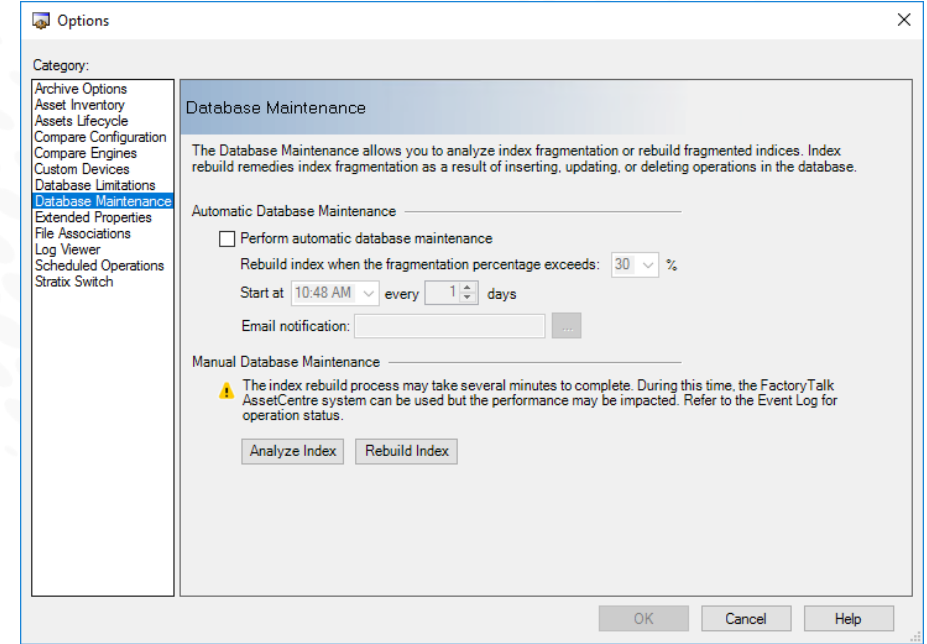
Options

Category:

Archive Options
Asset Inventory
Assets Lifecycle
Compare Configuration
Compare Engines
Custom Devices
Database Limitations
Database Maintenance
Extended Properties
File Associations
Log Viewer
Scheduled Operations
Stratix Switch

Database Maintenance

The Database Maintenance allows you to analyze index fragmentation or rebuild fragmented indices. Index rebuild remedies index fragmentation as a result of inserting, updating, or deleting operations in the database.

Automatic Database Maintenance

Perform automatic database maintenance

Rebuild index when the fragmentation percentage exceeds: 30 %

Start at 10:48 AM every 1 days

Email notification: ...

Manual Database Maintenance

The index rebuild process may take several minutes to complete. During this time, the FactoryTalk AssetCentre system can be used but the performance may be impacted. Refer to the Event Log for operation status.

Analyze Index Rebuild Index

OK Cancel Help